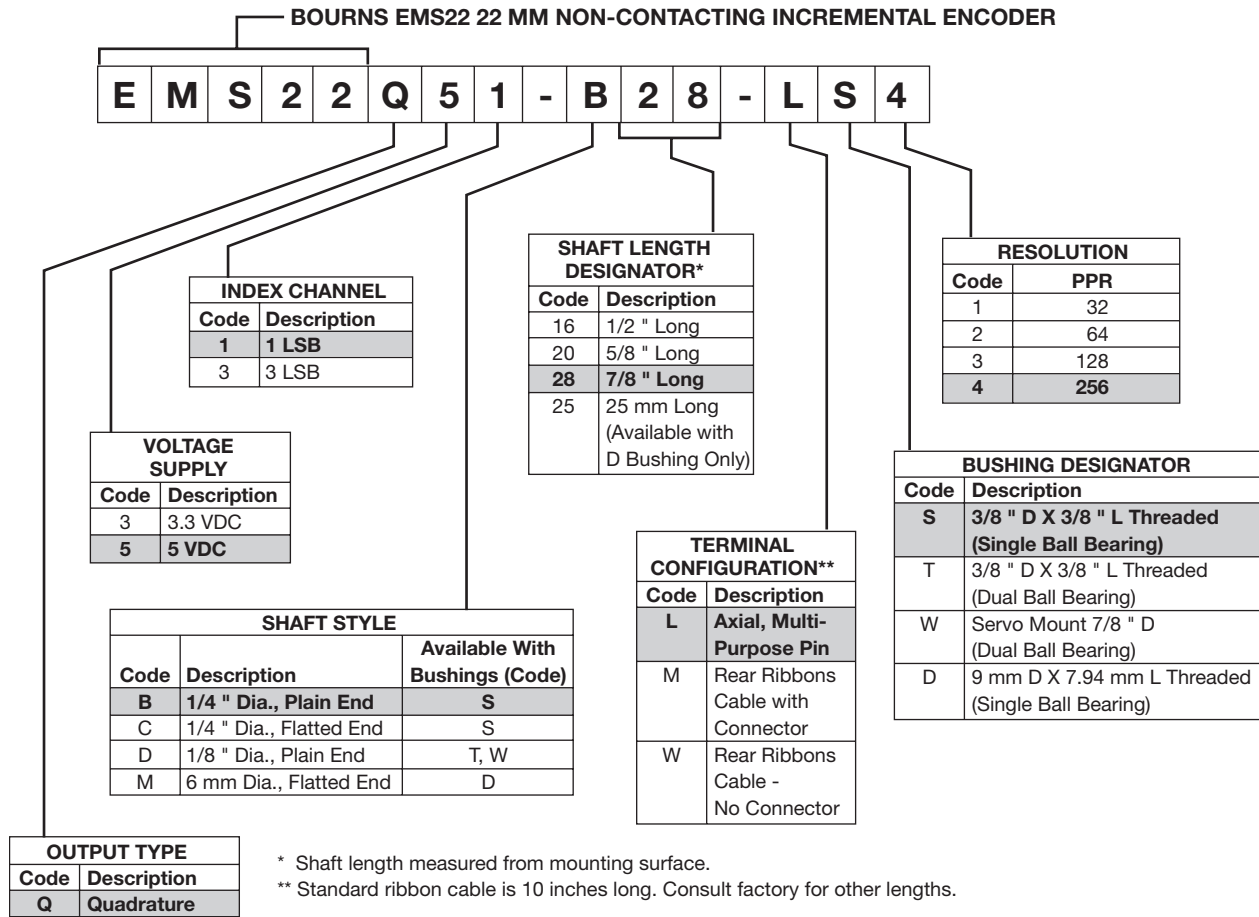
BOURNS EMS22 22 MM NON-CONTACTING INCREMENTAL ENCODER

| E | M | S | 2 | 2 | Q | 5 | 1 | - | B | 2 | 8 | - | L | S | 4 |
|---|---|---|---|---|---|---|---|---|---|---|---|---|---|---|---|

| SHAFT LENGTH DESIGNATOR* | |
|---|---|
| Code | Description |
| 16 | 1/2 " Long |
| 20 | 5/8 " Long |
| 28 | 7/8 " Long |
| 25 | 25 mm Long (Available with D Bushing Only) |

| RESOLUTION | |
|---|---|
| Code | PPR |
| 1 | 32 |
| 2 | 64 |
| 3 | 128 |
| 4 | 256 |

| INDEX CHANNEL | |
|---|---|
| Code | Description |
| 1 | 1 LSB |
| 3 | 3 LSB |

| VOLTAGE SUPPLY | |
|---|---|
| Code | Description |
| 3 | 3.3 VDC |
| 5 | 5 VDC |

| BUSHING DESIGNATOR | |
|---|---|
| Code | Description |
| S | 3/8 " D X 3/8 " L Threaded (Single Ball Bearing) |
| T | 3/8 " D X 3/8 " L Threaded (Dual Ball Bearing) |
| W | Servo Mount 7/8 " D (Dual Ball Bearing) |
| D | 9 mm D X 7.94 mm L Threaded (Single Ball Bearing) |

| TERMINAL CONFIGURATION** | |
|---|---|
| Code | Description |
| L | Axial, Multi-Purpose Pin |
| M | Rear Ribbons Cable with Connector |
| W | Rear Ribbons Cable - No Connector |

| SHAFT STYLE | | |
|---|---|---|
| Code | Description | Available With Bushings (Code) |
| B | 1/4 " Dia., Plain End | S |
| C | 1/4 " Dia., Flatted End | S |
| D | 1/8 " Dia., Plain End | T, W |
| M | 6 mm Dia., Flatted End | D |

| OUTPUT TYPE | |
|---|---|
| Code | Description |
| Q | Quadrature |

* Shaft length measured from mounting surface.
** Standard ribbon cable is 10 inches long. Consult factory for other lengths.